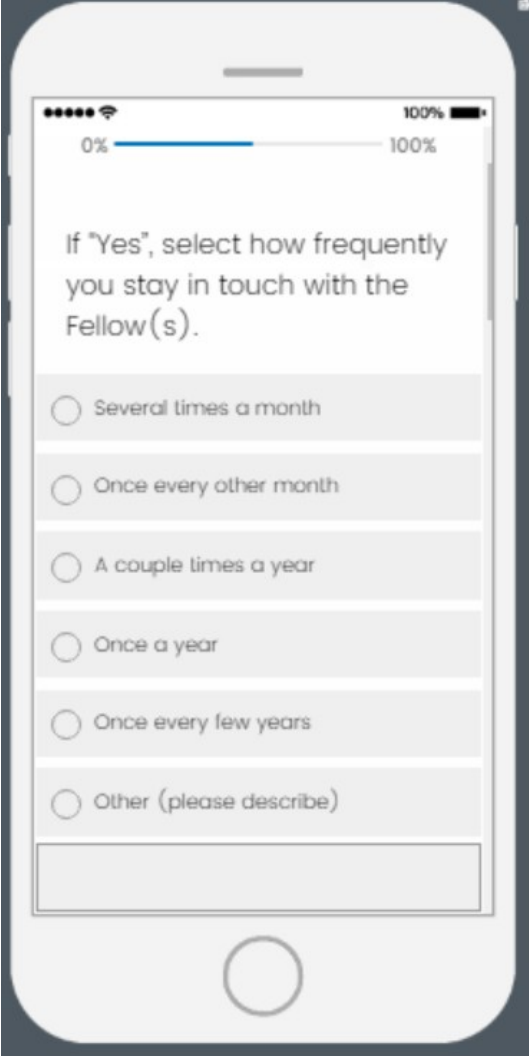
100%

0%

100%

If "Yes", select how frequently you stay in touch with the Fellow(s).

Several times a month

Once every other month

A couple times a year

Once a year

Once every few years

Other (please describe)